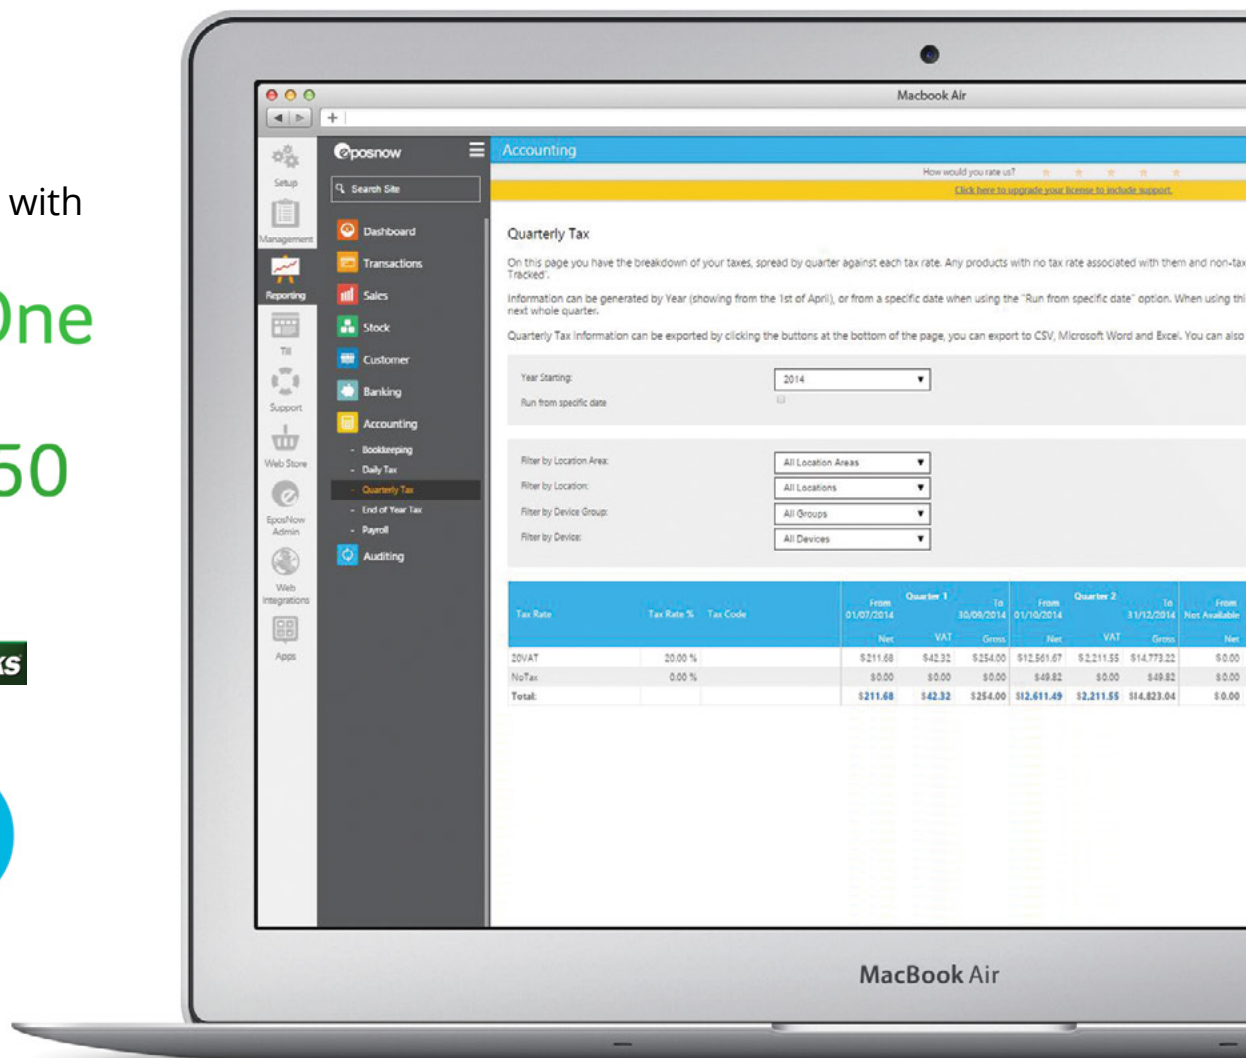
with

One

50

ks

Macbook Air

+

Setup

Management

Reporting

Till

Support

Web Store

EposNow Admin

Web Integrations

Apps

eposnow

Search Site

Dashboard

Transactions

Sales

Stock

Customer

Banking

Accounting

- Bookkeeping

- Daily Tax

- Quarterly Tax

- End of Year Tax

- Payroll

Auditing

Accounting

How would you rate us?

Click here to upgrade your license to include support.

Quarterly Tax

On this page you have the breakdown of your taxes, spread by quarter against each tax rate. Any products with no tax rate associated with them and non-tax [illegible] Tracked'.

Information can be generated by Year (showing from the 1st of April), or from a specific date when using the "Run from specific date" option. When using thi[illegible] next whole quarter.

Quarterly Tax information can be exported by clicking the buttons at the bottom of the page, you can export to CSV, Microsoft Word and Excel. You can also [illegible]

Year Starting: 2014

Run from specific date

Filter by Location Area: All Location Areas

Filter by Location: All Locations

Filter by Device Group: All Groups

Filter by Device: All Devices

| Tax Rate | Tax Rate % | Tax Code | Quarter 1 From 01/07/2014 Net | VAT | To 30/09/2014 Gross | Quarter 2 From 01/10/2014 Net | VAT | To 31/12/2014 Gross | From Not Available Net |
|---|---|---|---|---|---|---|---|---|---|
| 20VAT | 20.00 % | | $211.68 | $42.32 | $254.00 | $12,561.67 | $2,211.55 | $14,773.22 | $0.00 |
| NoTax | 0.00 % | | $0.00 | $0.00 | $0.00 | $49.82 | $0.00 | $49.82 | $0.00 |
| Total: | | | $211.68 | $42.32 | $254.00 | $12,611.49 | $2,211.55 | $14,823.04 | $0.00 |

MacBook Air